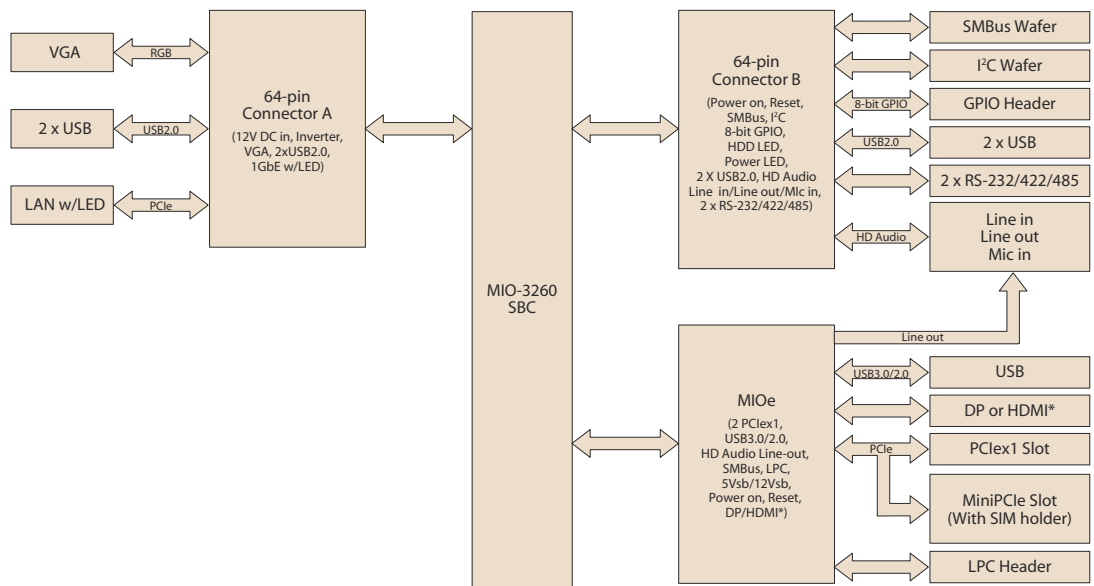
VGA

RGB

2 x USB

USB2.0

LAN w/LED

PCIe

64-pin
Connector A
(12V DC in, Inverter, VGA, 2xUSB2.0, 1GbE w/LED)

MIO-3260
SBC

64-pin
Connector B
(Power on, Reset, SMBus, I$^2$C
8-bit GPIO, HDD LED, Power LED, 2 X USB2.0, HD Audio Line in/Line out/MIc in, 2 x RS-232/422/485)

SMBus Wafer

I$^2$C Wafer

8-bit GPIO

GPIO Header

USB2.0

2 x USB

2 x RS-232/422/485

HD Audio

Line in
Line out
Mic in

Line out

MIOe
(2 PCIex1, USB3.0/2.0, HD Audio Line-out, SMBus, LPC, 5Vsb/12Vsb, Power on, Reset, DP/HDMI*)

USB3.0/2.0

USB

DP or HDMI*

PCIe

PCIex1 Slot

MiniPCIe Slot
(With SIM holder)

LPC Header